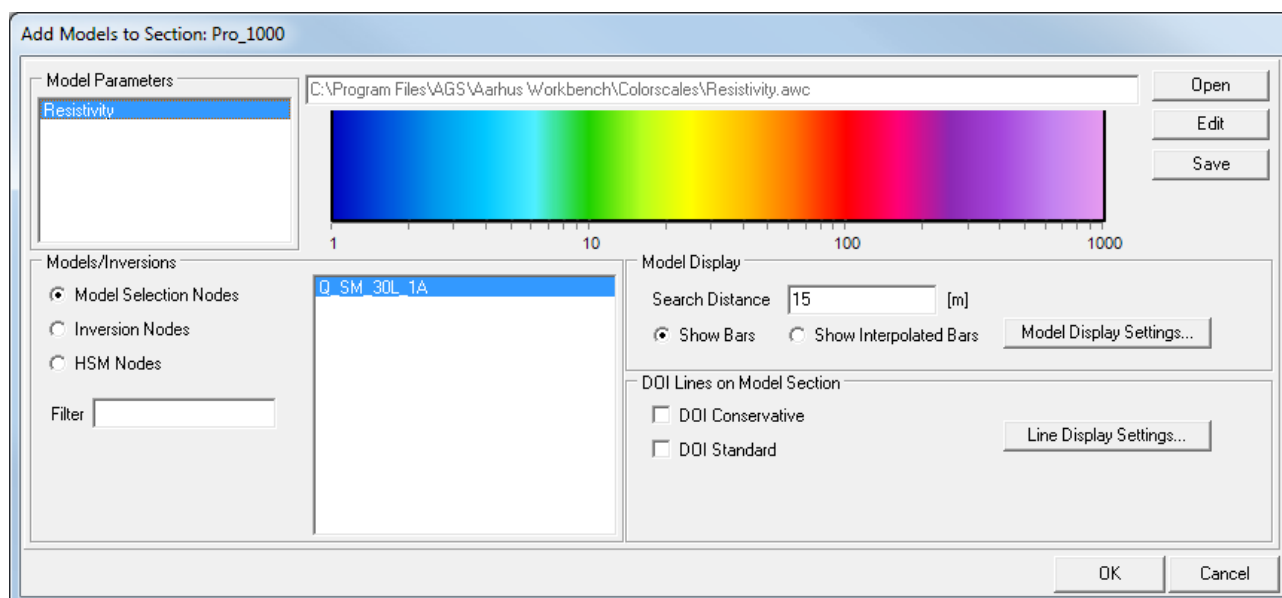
Add Models to Section: Pro_1000

Model Parameters
Resistivity

C:\Program Files\AGS\Aarhus Workbench\Colorscales\Resistivity.awc

Open
Edit
Save

1
10
100
1000

Models/Inversions
Model Selection Nodes
Inversion Nodes
HSM Nodes

Filter

Q_SM_30L_1A

Model Display
Search Distance 15 [m]
Show Bars
Show Interpolated Bars
Model Display Settings...

DOI Lines on Model Section
DOI Conservative
DOI Standard
Line Display Settings...

OK
Cancel